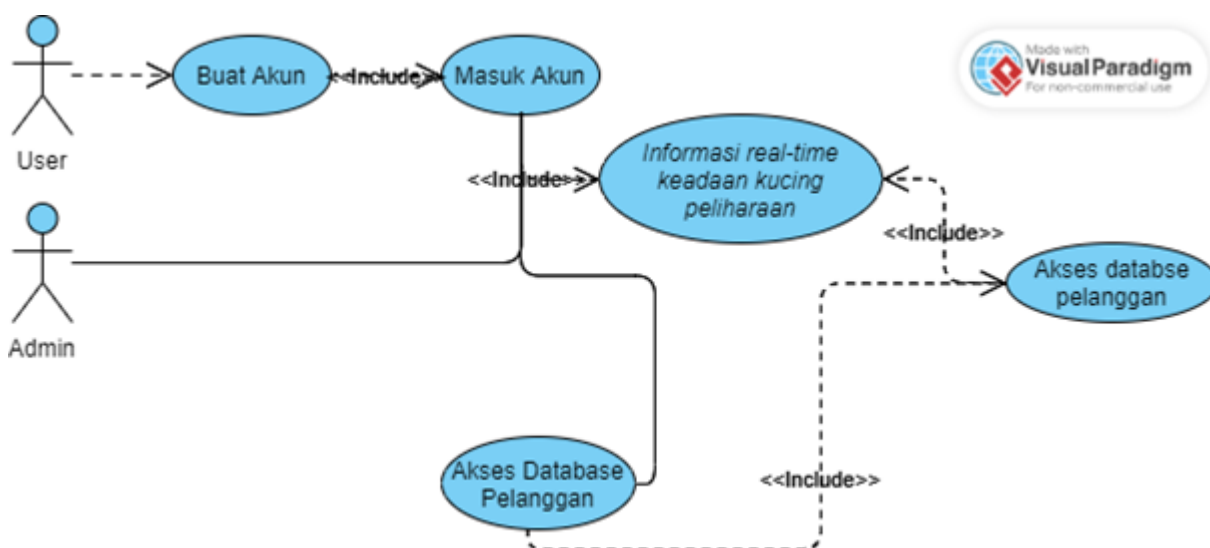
User

Buat Akun

<<Include>>

Masuk Akun

Made with
Visual Paradigm
For non-commercial use

<<Include>>

Informasi real-time keadaan kucing peliharaan

<<Include>>

Admin

Akses databse pelanggan

Akses Database Pelanggan

<<Include>>